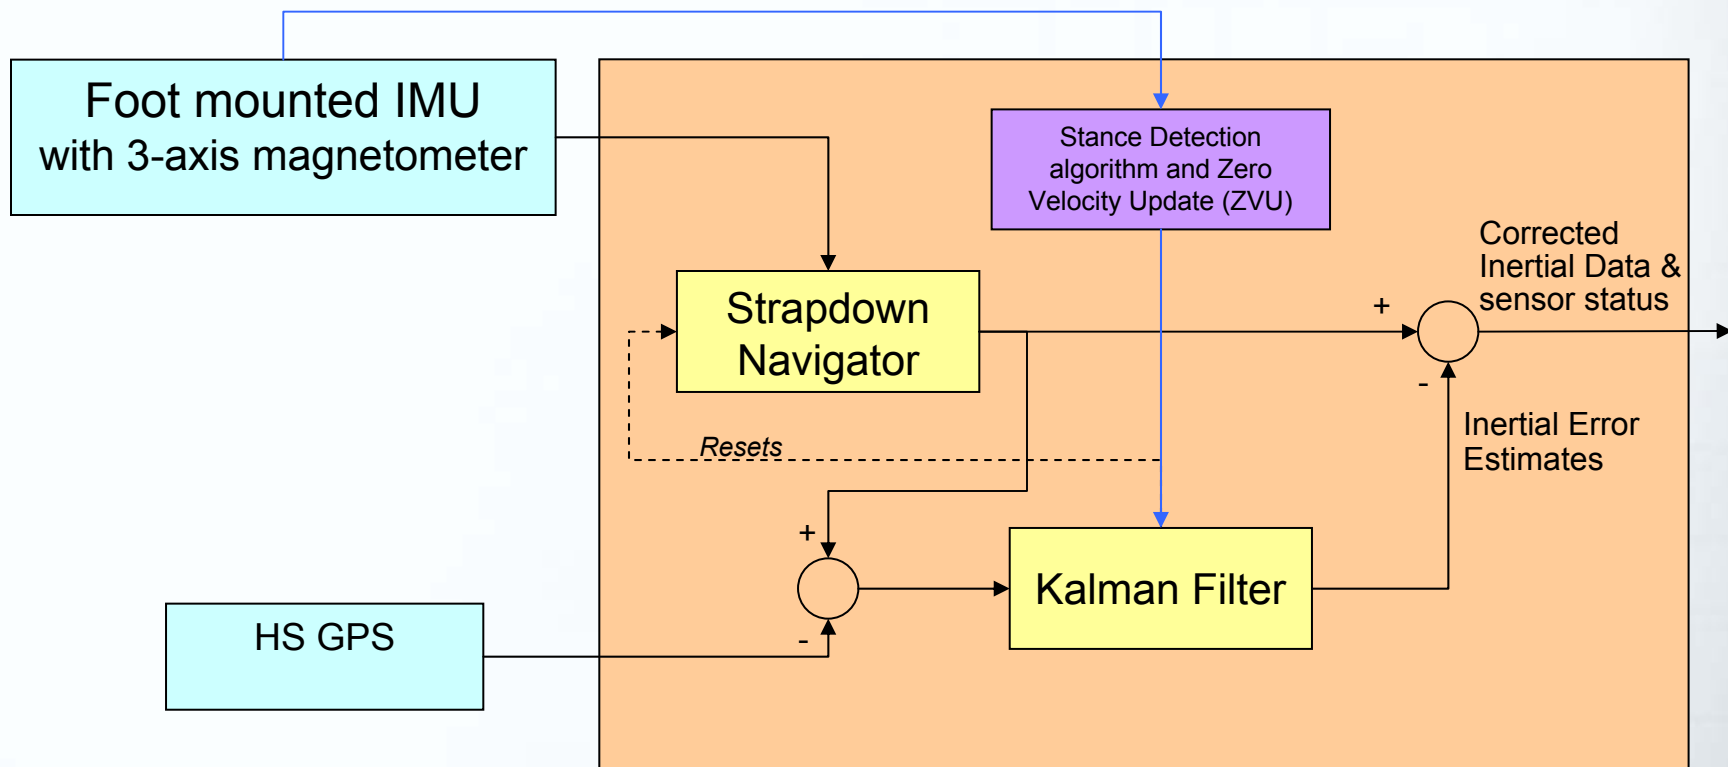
Foot mounted IMU
with 3-axis magnetometer

Stance Detection algorithm and Zero Velocity Update (ZVU)

Corrected Inertial Data & sensor status

Strapdown Navigator

+

-

Inertial Error Estimates

Resets

+

Kalman Filter

HS GPS

-